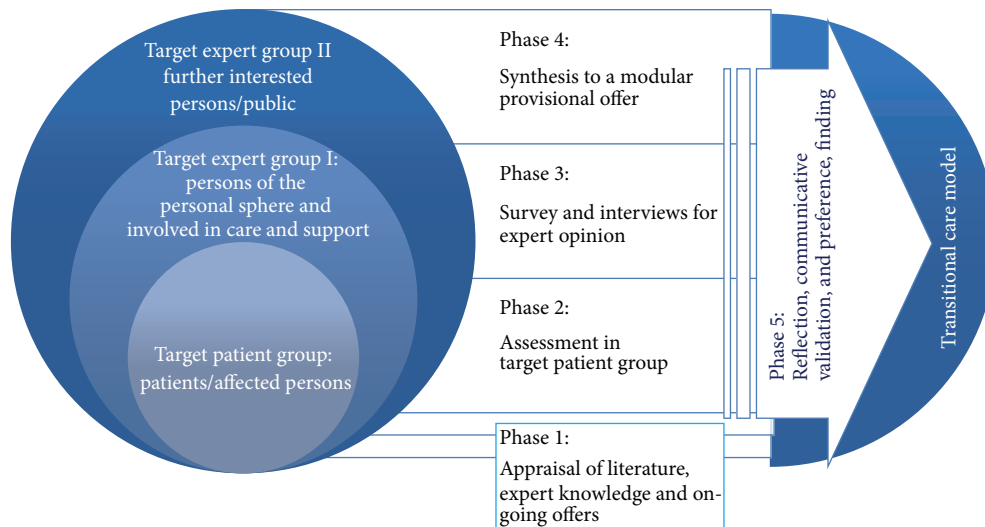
Target expert group II further interested persons/public

Target expert group I: persons of the personal sphere and involved in care and support

Target patient group: patients/affected persons

Phase 4:

Synthesis to a modular provisional offer

Phase 3:

Survey and interviews for expert opinion

Phase 2:

Assessment in target patient group

Phase 1:

Appraisal of literature, expert knowledge and ongoing offers

Phase 5: Reflection, communicative validation, and preference, finding

Transitional care model